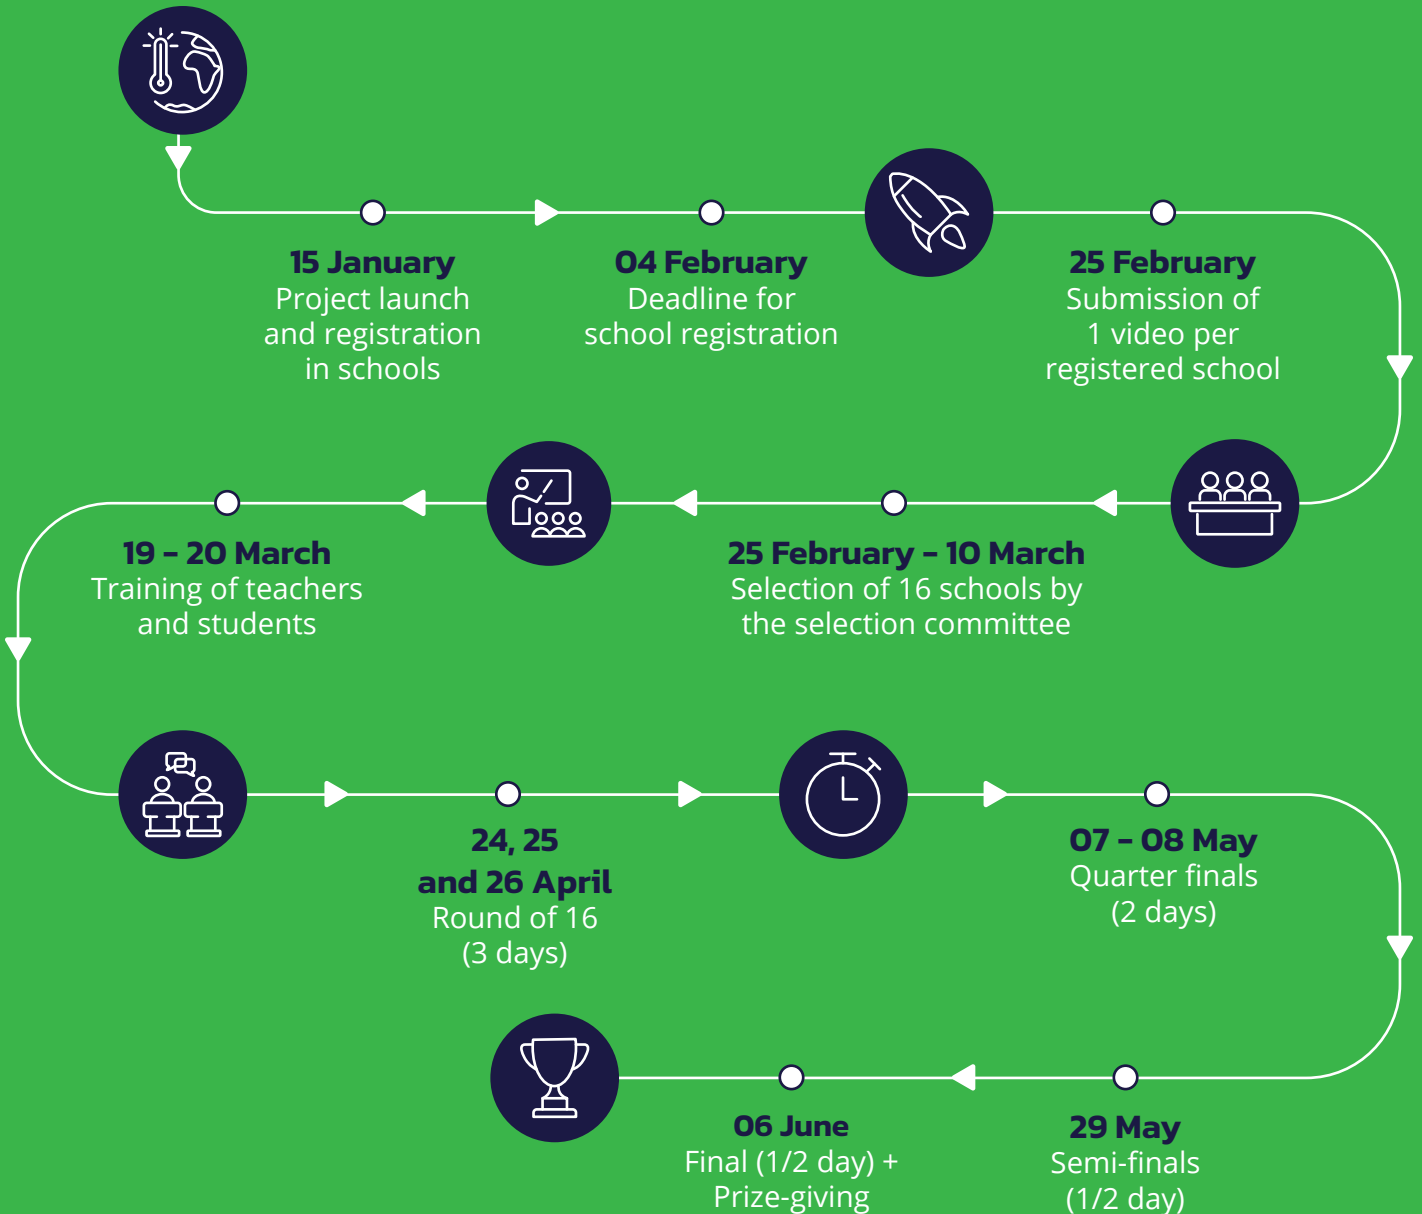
15 January
Project launch and registration in schools

04 February
Deadline for school registration

25 February
Submission of 1 video per registered school

25 February – 10 March
Selection of 16 schools by the selection committee

19 – 20 March
Training of teachers and students

24, 25 and 26 April
Round of 16 (3 days)

07 – 08 May
Quarter finals (2 days)

29 May
Semi-finals (1/2 day)

06 June
Final (1/2 day) + Prize-giving